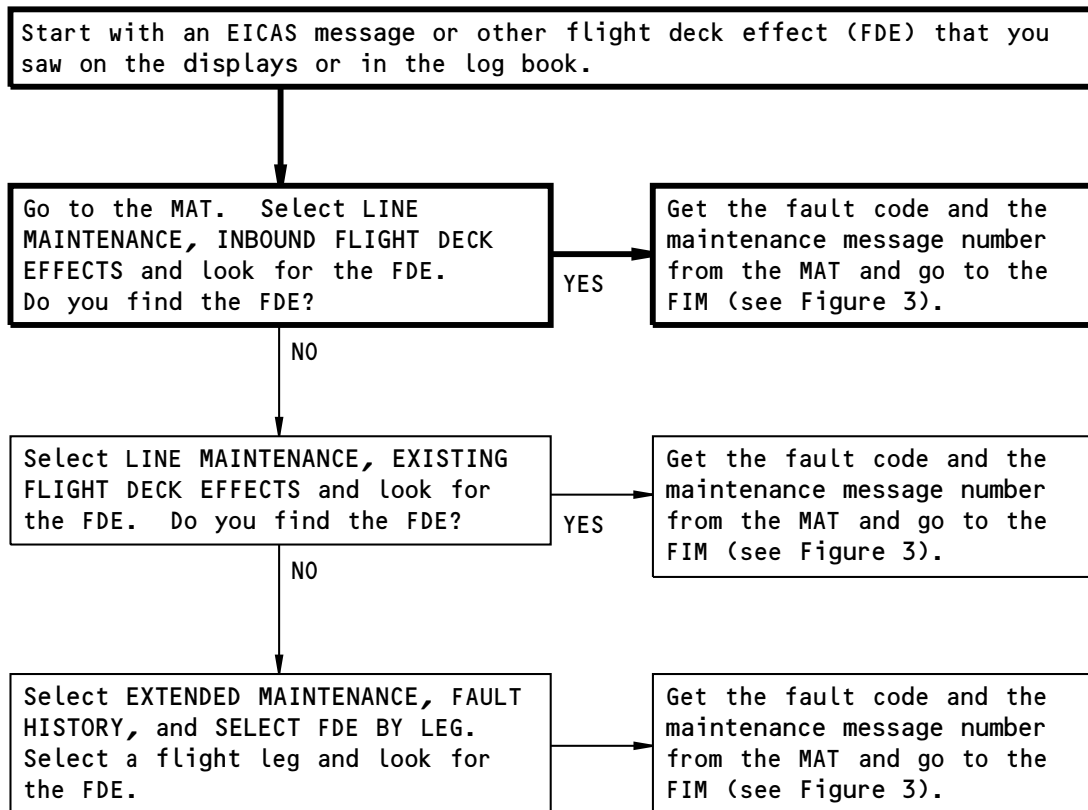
Start with an EICAS message or other flight deck effect (FDE) that you saw on the displays or in the log book.

Go to the MAT. Select LINE MAINTENANCE, INBOUND FLIGHT DECK EFFECTS and look for the FDE. Do you find the FDE?

YES

Get the fault code and the maintenance message number from the MAT and go to the FIM (see Figure 3).

NO

Select LINE MAINTENANCE, EXISTING FLIGHT DECK EFFECTS and look for the FDE. Do you find the FDE?

YES

Get the fault code and the maintenance message number from the MAT and go to the FIM (see Figure 3).

NO

Select EXTENDED MAINTENANCE, FAULT HISTORY, and SELECT FDE BY LEG. Select a flight leg and look for the FDE.

Get the fault code and the maintenance message number from the MAT and go to the FIM (see Figure 3).